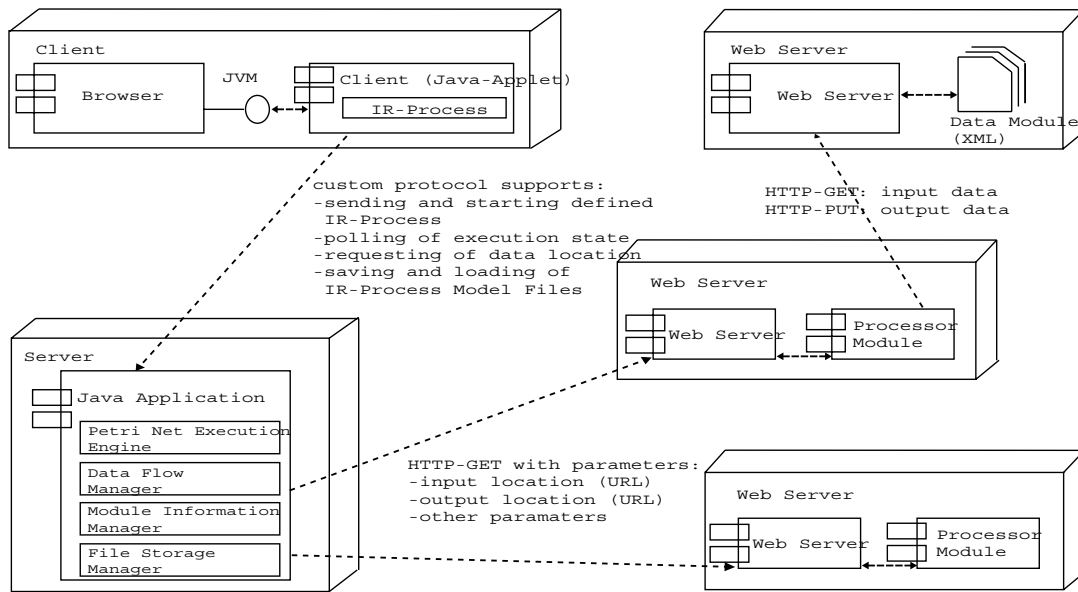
Client

Browser

JVM

Client (Java-Applet)

IR-Process

Web Server

Web Server

Data Module (XML)

custom protocol supports:
-sending and starting defined IR-Process
-polling of execution state
-requesting of data location
-saving and loading of IR-Process Model Files

HTTP-GET: input data
HTTP-PUT: output data

Web Server

Web Server

Processor Module

Server

Java Application

Petri Net Execution Engine

Data Flow Manager

Module Information Manager

File Storage Manager

HTTP-GET with parameters:
-input location (URL)
-output location (URL)
-other paramaters

Web Server

Web Server

Processor Module